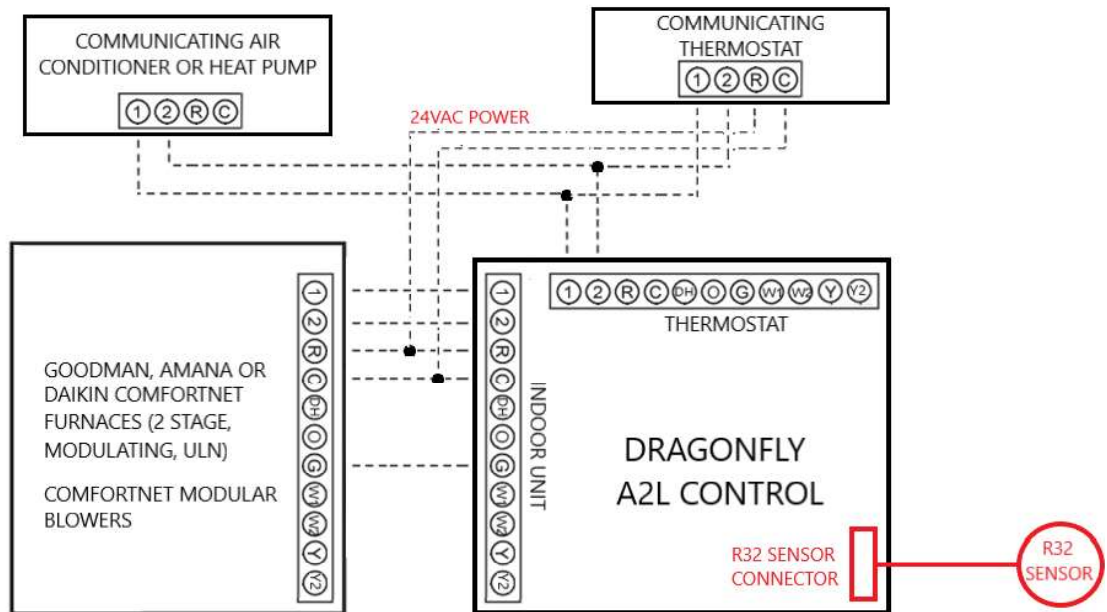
COMMUNICATING AIR CONDITIONER OR HEAT PUMP

1 2 R C

COMMUNICATING THERMOSTAT

1 2 R C

24VAC POWER

GOODMAN, AMANA OR DAIKIN COMFORTNET FURNACES (2 STAGE, MODULATING, ULN)

COMFORTNET MODULAR BLOWERS

1 2 R C DH O G W1 W2 Y Y2

1 2 R C DH O G W1 W2 Y Y2

INDOOR UNIT

1 2 R C DH O G W1 W2 Y Y2

THERMOSTAT

DRAGONFLY A2L CONTROL

R32 SENSOR CONNECTOR

R32 SENSOR